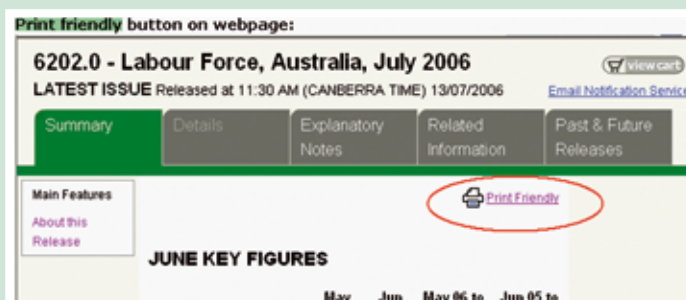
Print friendly button on webpage:

6202.0 - Labour Force, Australia, July 2006

view cart

LATEST ISSUE Released at 11:30 AM (CANBERRA TIME) 13/07/2006

Email Notification Servic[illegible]

Summary | Details | Explanatory Notes | Related Information | Past & Future Releases

Main Features

About this Release

Print Friendly

JUNE KEY FIGURES

May | Jun | May 06 to | Jun 05 to